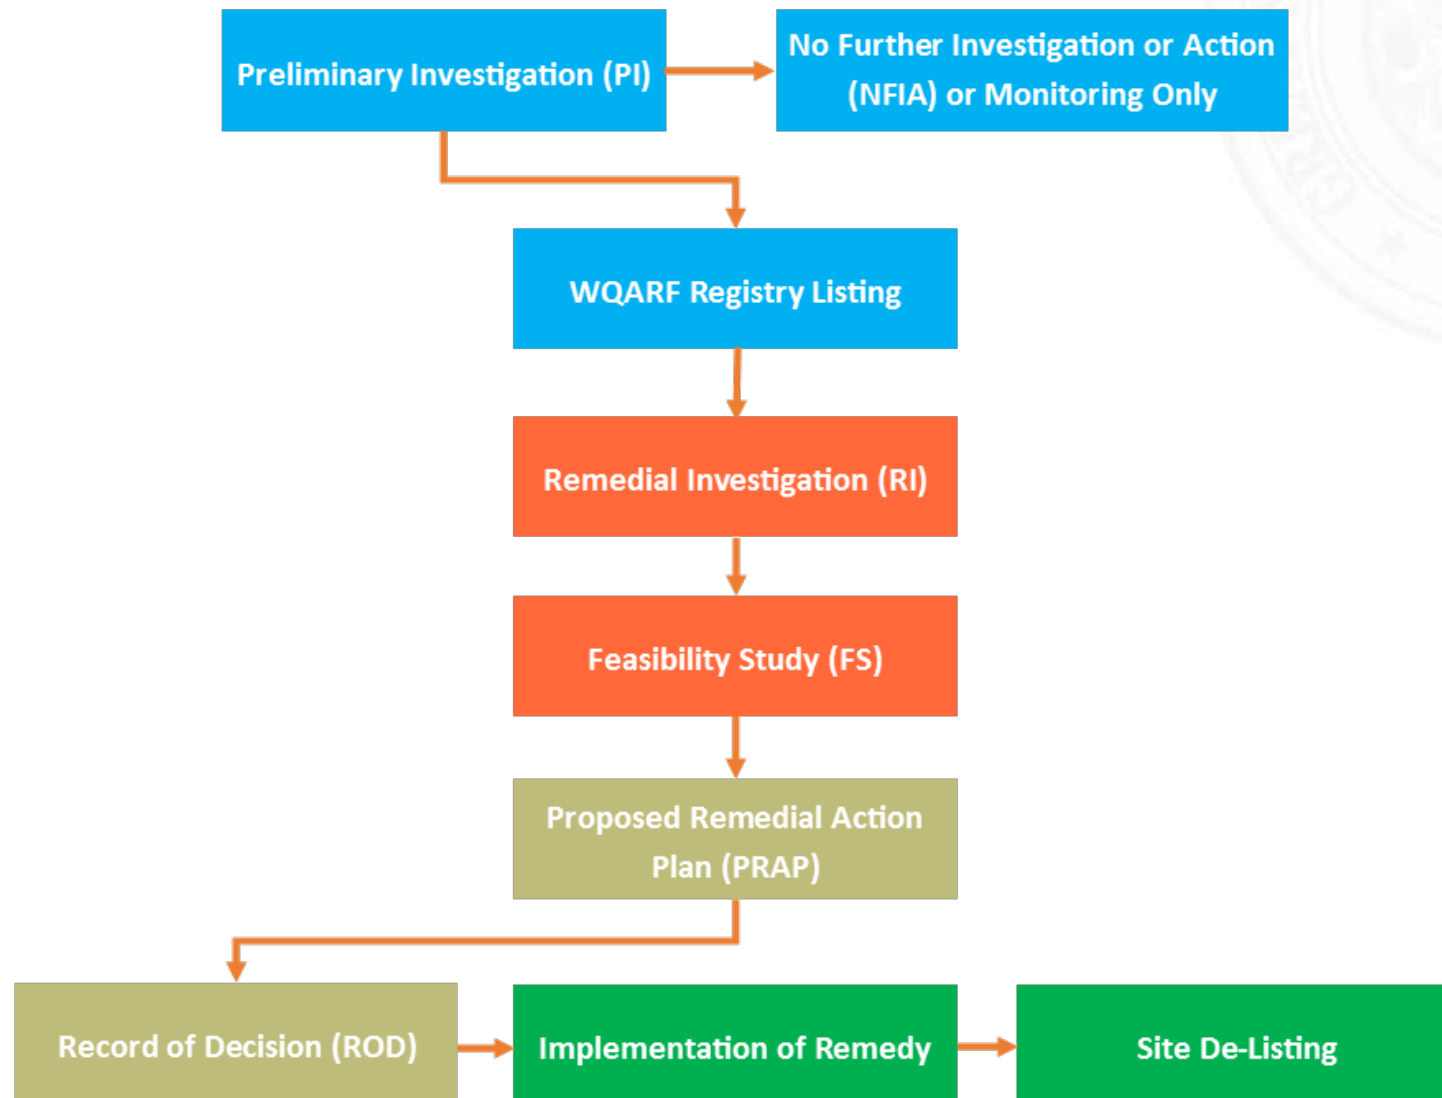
Preliminary Investigation (PI)

No Further Investigation or Action (NFIA) or Monitoring Only

WQARF Registry Listing

Remedial Investigation (RI)

Feasibility Study (FS)

Proposed Remedial Action Plan (PRAP)

Record of Decision (ROD)

Implementation of Remedy

Site De-Listing